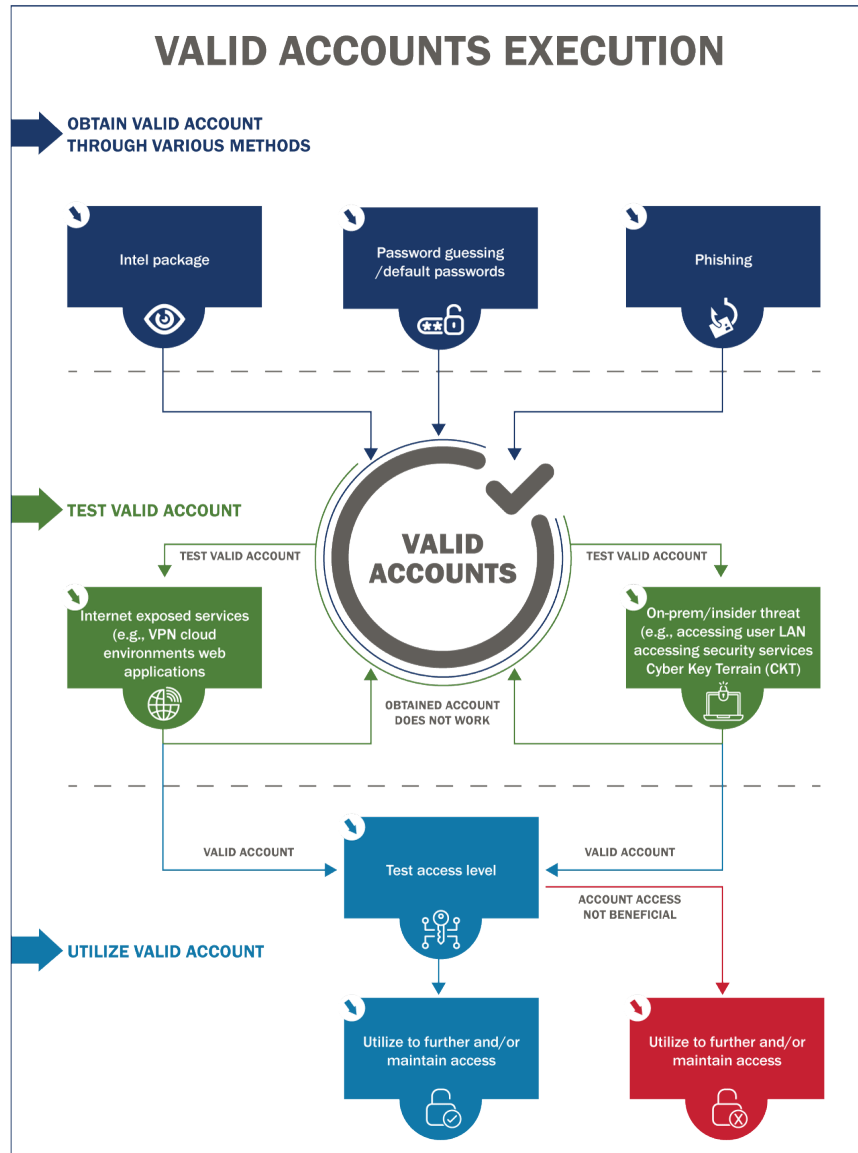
VALID ACCOUNTS EXECUTION

OBTAIN VALID ACCOUNT THROUGH VARIOUS METHODS

Intel package

Password guessing /default passwords

Phishing

TEST VALID ACCOUNT

TEST VALID ACCOUNT

VALID ACCOUNTS

TEST VALID ACCOUNT

Internet exposed services (e.g., VPN cloud environments web applications

On-prem/insider threat (e.g., accessing user LAN accessing security services Cyber Key Terrain (CKT)

OBTAINED ACCOUNT DOES NOT WORK

VALID ACCOUNT

Test access level

VALID ACCOUNT

ACCOUNT ACCESS NOT BENEFICIAL

UTILIZE VALID ACCOUNT

Utilize to further and/or maintain access

Utilize to further and/or maintain access